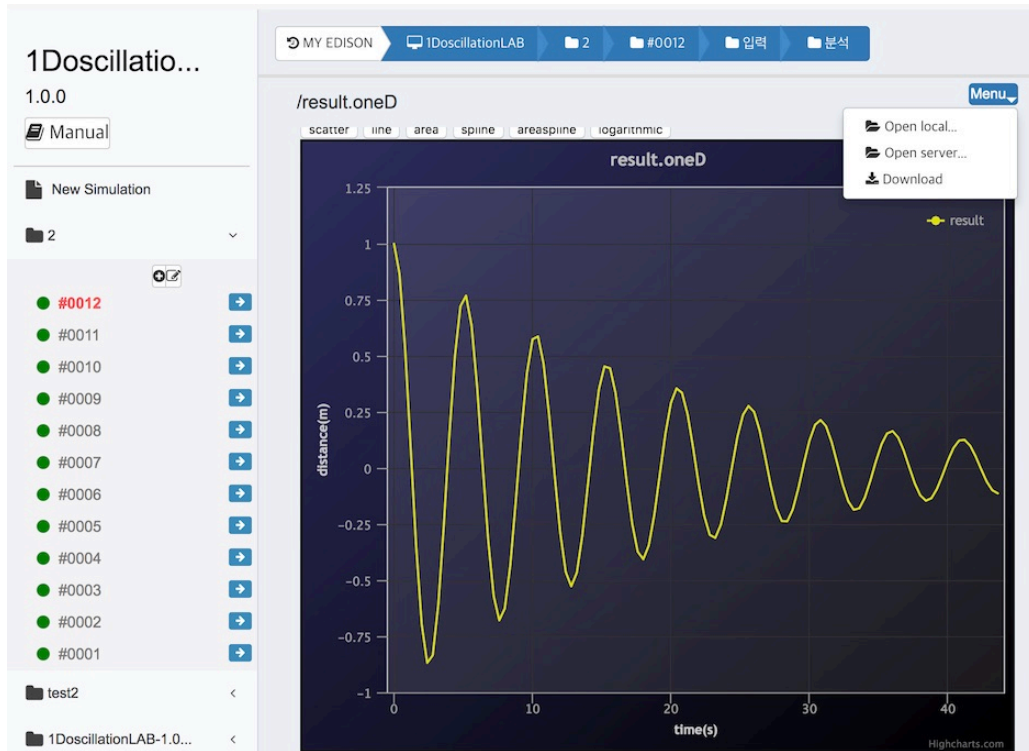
1Doscillatio...

1.0.0

Manual

New Simulation

2

#0012
#0011
#0010
#0009
#0008
#0007
#0006
#0005
#0004
#0003
#0002
#0001

test2

1DoscillationLAB-1.0...

MY EDISON | 1DoscillationLAB | 2 | #0012 | 입력 | 분석

/result.oneD

Menu

Open local...
Open server...
Download

scatter | line | area | spline | areaspline | logarithmic

result.oneD

result

1.25
1
0.75
0.5
0.25
0
−0.25
−0.5
−0.75
−1

distance(m)

0
10
20
30
40

time(s)

Highcharts.com